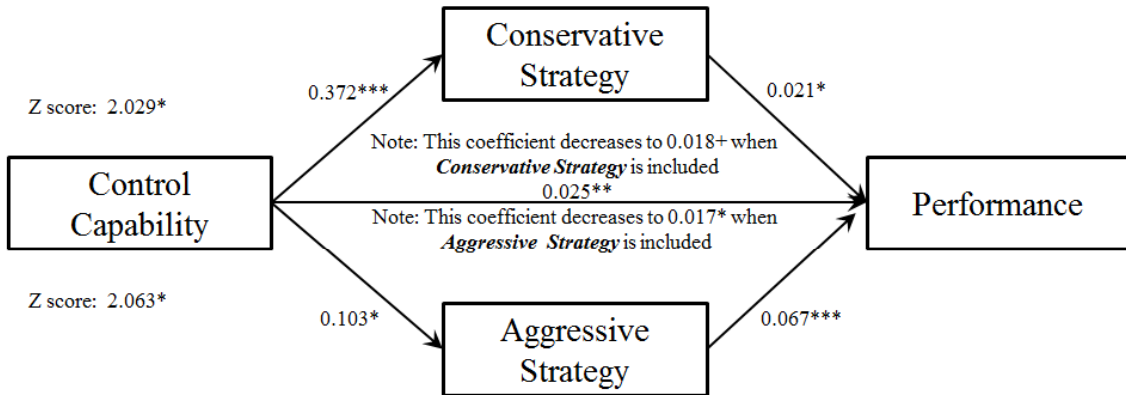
Conservative Strategy

Z score: 2.029*

0.372***

0.021*

Note: This coefficient decreases to 0.018+ when ***Conservative Strategy*** is included

Control Capability

0.025**

Performance

Note: This coefficient decreases to 0.017* when ***Aggressive Strategy*** is included

Z score: 2.063*

0.103*

0.067***

Aggressive Strategy